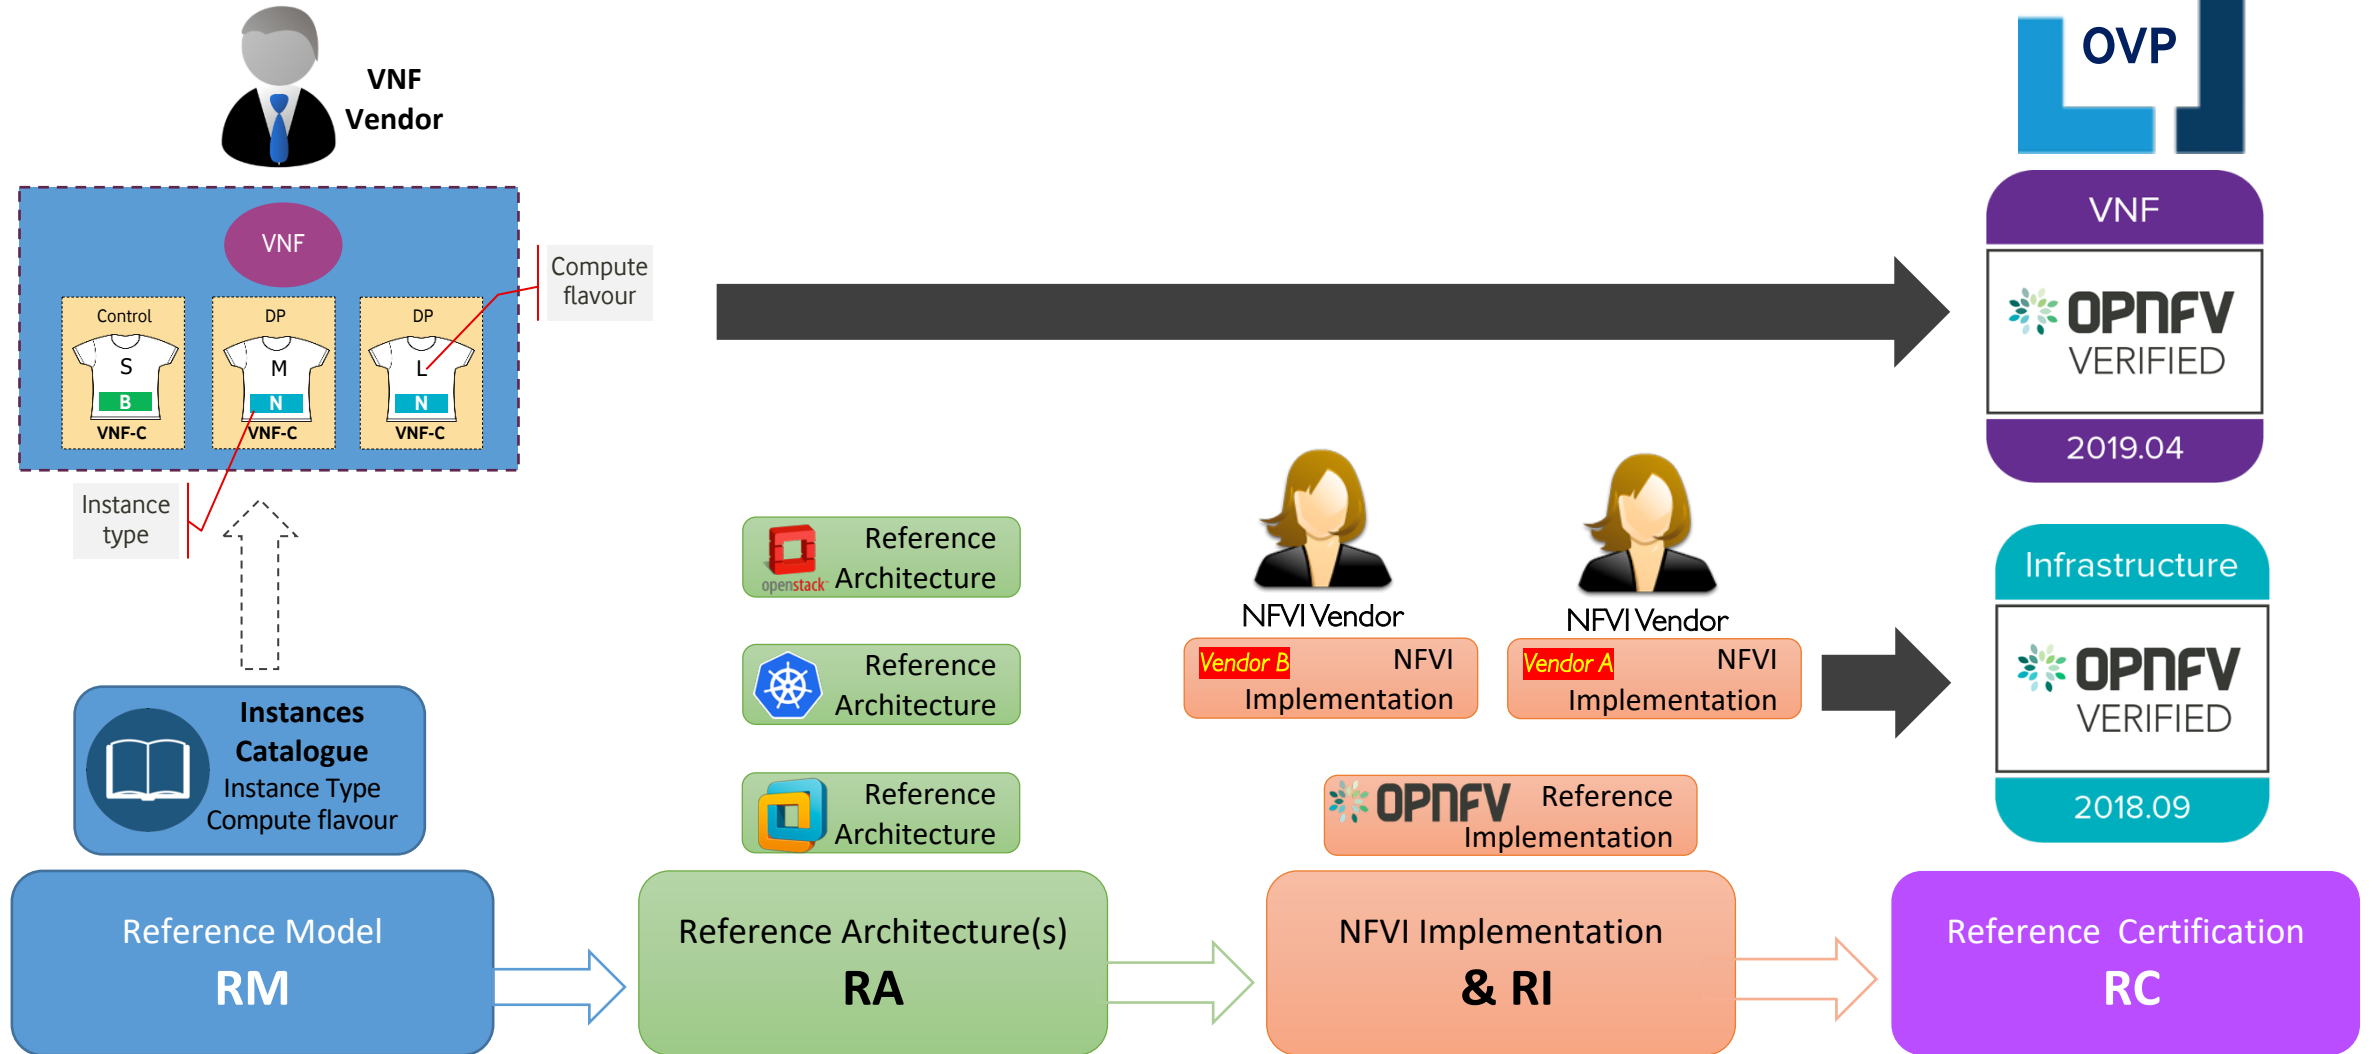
VNF Vendor

OVP

VNF

Control
S
B
VNF-C

DP
M
N
VNF-C

DP
L
N
VNF-C

Compute flavour

Instance type

VNF
OPNFV VERIFIED
2019.04

Reference Architecture
openstack

Reference Architecture

Reference Architecture

NFVI Vendor
Vendor B NFVI Implementation

NFVI Vendor
Vendor A NFVI Implementation

Infrastructure
OPNFV VERIFIED
2018.09

Instances Catalogue
Instance Type
Compute flavour

OPNFV Reference Implementation

Reference Model
RM

Reference Architecture(s)
RA

NFVI Implementation
& RI

Reference Certification
RC